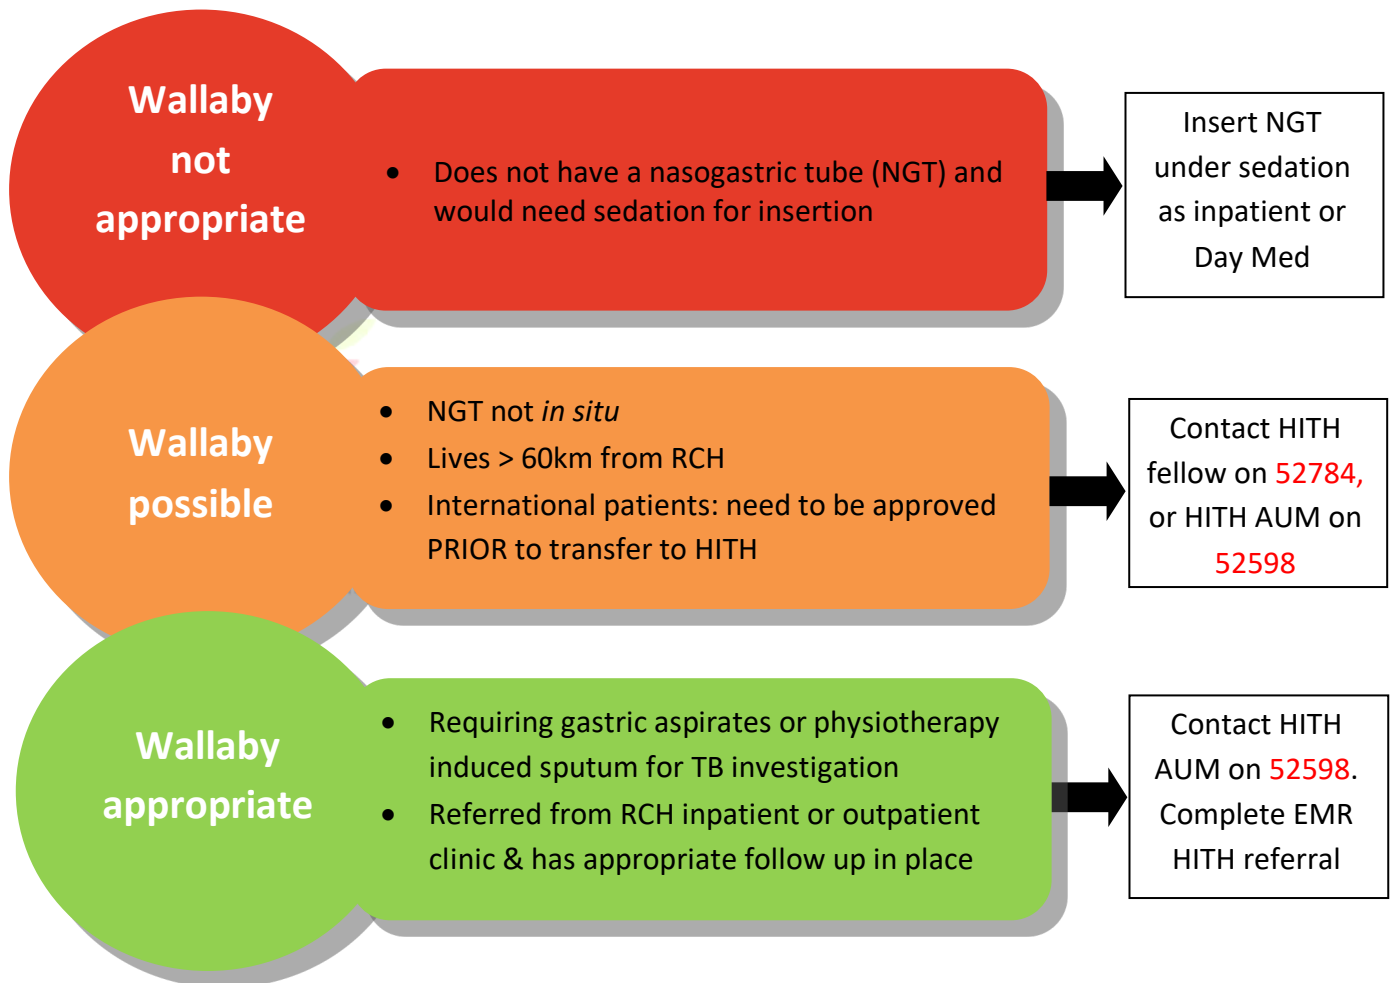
Wallaby not appropriate

- Does not have a nasogastric tube (NGT) and would need sedation for insertion

Insert NGT under sedation as inpatient or Day Med

Wallaby possible

- NGT not *in situ*
- Lives > 60km from RCH
- International patients: need to be approved PRIOR to transfer to HITH

Contact HITH fellow on 52784, or HITH AUM on 52598

Wallaby appropriate

- Requiring gastric aspirates or physiotherapy induced sputum for TB investigation
- Referred from RCH inpatient or outpatient clinic & has appropriate follow up in place

Contact HITH AUM on 52598. Complete EMR HITH referral